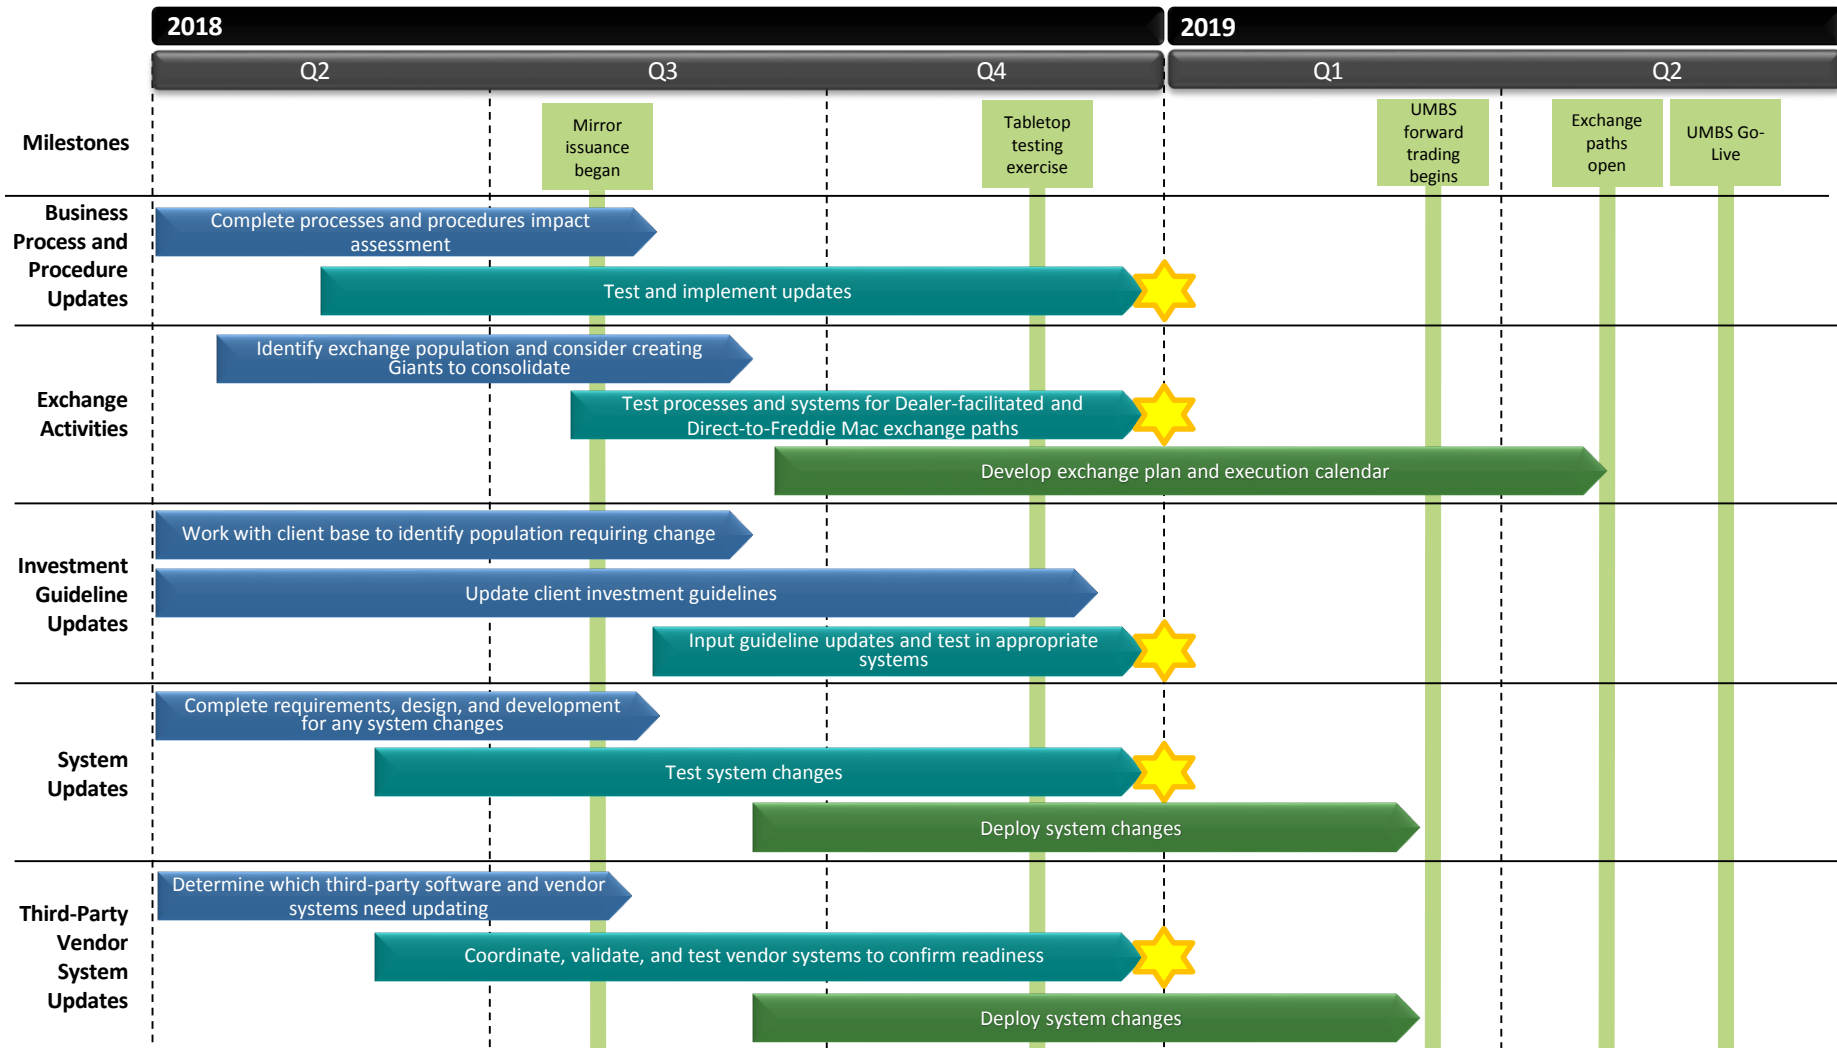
2018

2019

Q2 Q3 Q4 Q1 Q2

Milestones

Mirror issuance began

Tabletop testing exercise

UMBS forward trading begins

Exchange paths open

UMBS Go-Live

Business Process and Procedure Updates

Complete processes and procedures impact assessment

Test and implement updates

Exchange Activities

Identify exchange population and consider creating Giants to consolidate

Test processes and systems for Dealer-facilitated and Direct-to-Freddie Mac exchange paths

Develop exchange plan and execution calendar

Investment Guideline Updates

Work with client base to identify population requiring change

Update client investment guidelines

Input guideline updates and test in appropriate systems

System Updates

Complete requirements, design, and development for any system changes

Test system changes

Deploy system changes

Third-Party Vendor System Updates

Determine which third-party software and vendor systems need updating

Coordinate, validate, and test vendor systems to confirm readiness

Deploy system changes